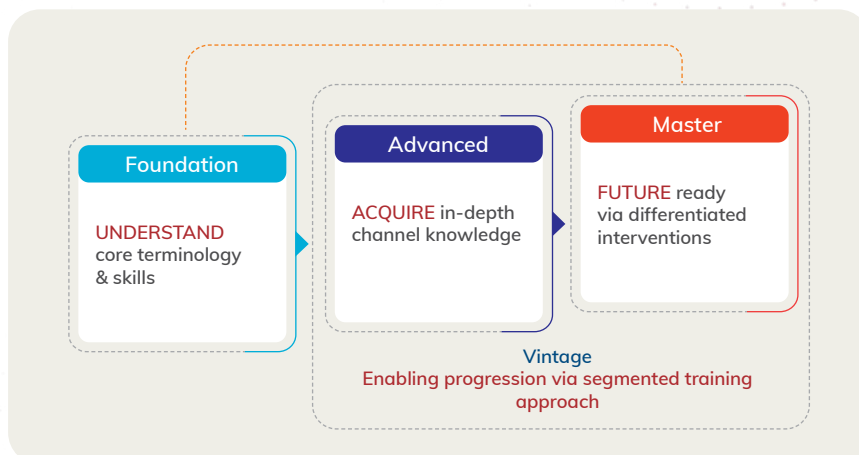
Foundation

UNDERSTAND core terminology & skills

Advanced

ACQUIRE in-depth channel knowledge

Master

FUTURE ready via differentiated interventions

Vintage
Enabling progression via segmented training approach